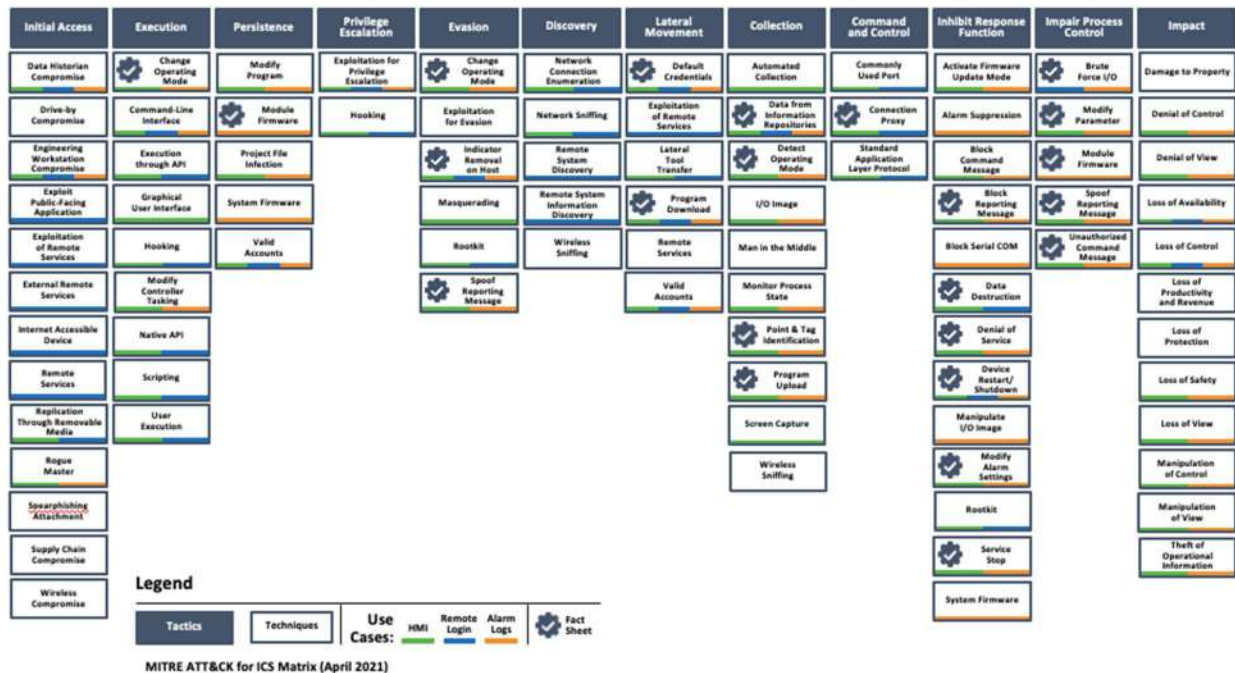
| Initial Access | Execution | Persistence | Privilege Escalation | Evasion | Discovery | Lateral Movement | Collection | Command and Control | Inhibit Response Function | Impair Process Control | Impact |
|---|---|---|---|---|---|---|---|---|---|---|---|
| Data Historian Compromise | Change Operating Mode | Modify Program | Exploitation for Privilege Escalation | Change Operating Mode | Network Connection Enumeration | Default Credentials | Automated Collection | Commonly Used Port | Activate Firmware Update Mode | Brute Force I/O | Damage to Property |
| Drive-by Compromise | Command-Line Interface | Module Firmware | Hooking | Exploitation for Evasion | Network Sniffing | Exploitation of Remote Services | Data from Information Repositories | Connection Proxy | Alarm Suppression | Modify Parameter | Denial of Control |
| Engineering Workstation Compromise | Execution through API | Project File Infection | | Indicator Removal on Host | Remote System Discovery | Lateral Tool Transfer | Detect Operating Mode | Standard Application Layer Protocol | Block Command Message | Module Firmware | Denial of View |
| Exploit Public-Facing Application | Graphical User Interface | System Firmware | | Masquerading | Remote System Information Discovery | Program Download | I/O Image | | Block Reporting Message | Spoof Reporting Message | Loss of Availability |
| Exploitation of Remote Services | Hooking | Valid Accounts | | Rootkit | Wireless Sniffing | Remote Services | Man in the Middle | | Block Serial COM | Unauthorized Command Message | Loss of Control |
| External Remote Services | Modify Controller Tasking | | | Spoof Reporting Message | | Valid Accounts | Monitor Process State | | Data Destruction | | Loss of Productivity and Revenue |
| Internet Accessible Device | Native API | | | | | | Point & Tag Identification | | Denial of Service | | Loss of Protection |
| Remote Services | Scripting | | | | | | Program Upload | | Device Restart/ Shutdown | | Loss of Safety |
| Replication Through Removable Media | User Execution | | | | | | Screen Capture | | Manipulate I/O Image | | Loss of View |
| Rogue Master | | | | | | | Wireless Sniffing | | Modify Alarm Settings | | Manipulation of Control |
| Spearphishing Attachment | | | | | | | | | Rootkit | | Manipulation of View |
| Supply Chain Compromise | | | | | | | | | Service Stop | | Theft of Operational Information |
| Wireless Compromise | | | | | | | | | System Firmware | | |

Legend
Tactics Techniques Use Cases: HMI Remote Login Alarm Logs Fact Sheet

MITRE ATT&CK for ICS Matrix (April 2021)